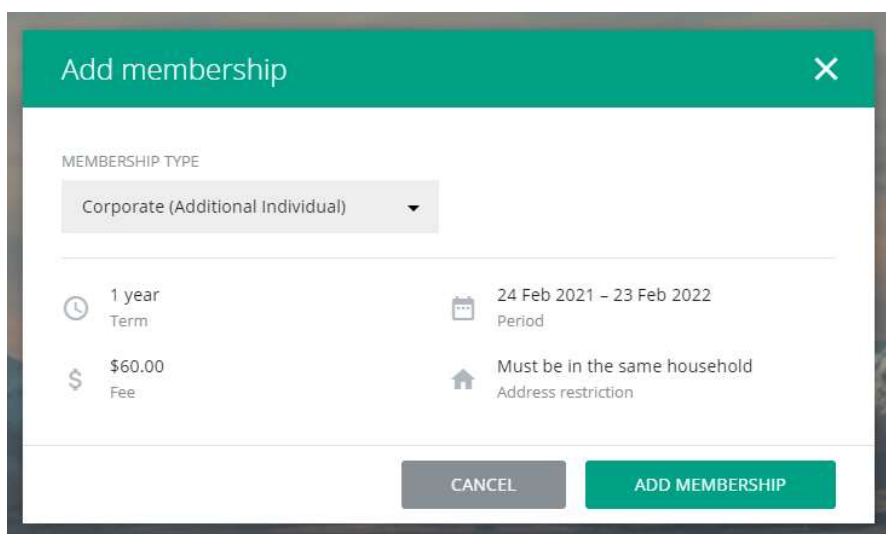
Add membership

MEMBERSHIP TYPE

Corporate (Additional Individual)

1 year
Term

24 Feb 2021 – 23 Feb 2022
Period

\$60.00
Fee

Must be in the same household
Address restriction

CANCEL

ADD MEMBERSHIP